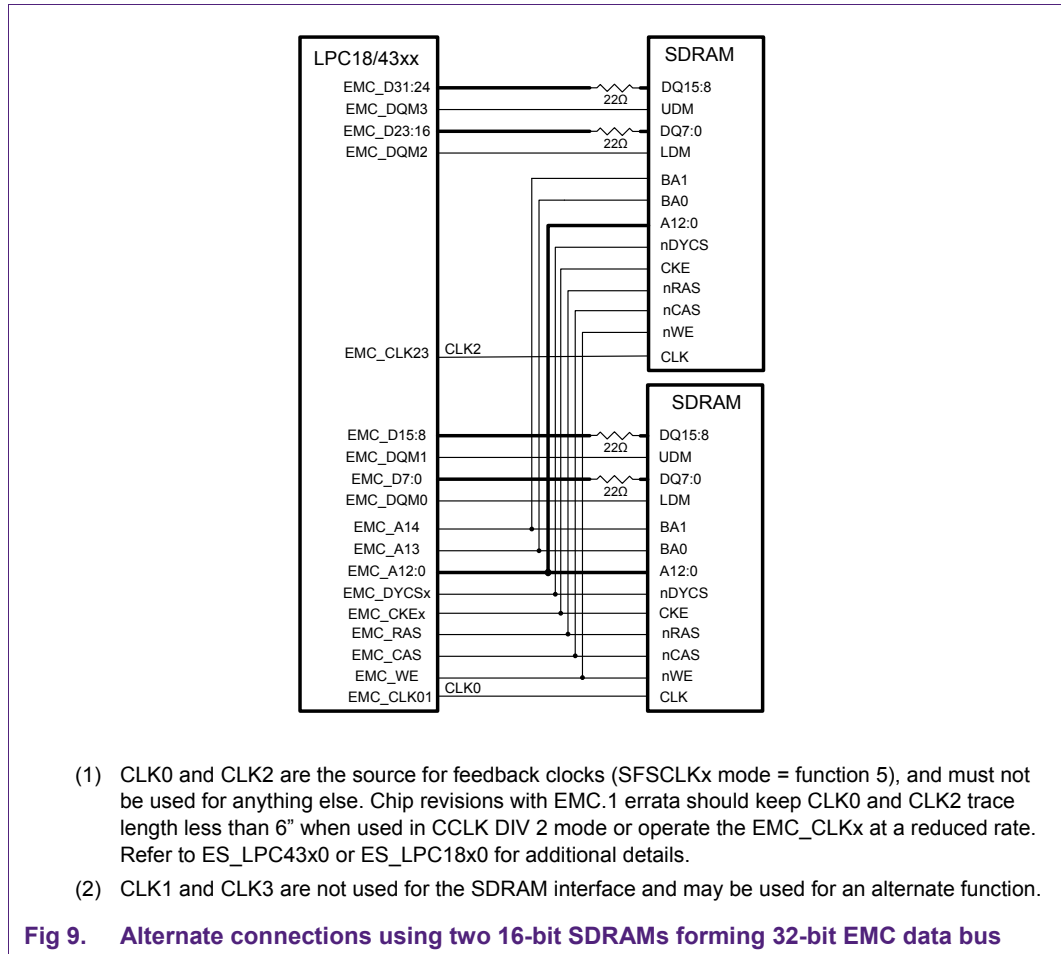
LPC18/43xx

EMC_D31:24
EMC_DQM3
EMC_D23:16
EMC_DQM2

EMC_CLK23 CLK2

EMC_D15:8
EMC_DQM1
EMC_D7:0
EMC_DQM0
EMC_A14
EMC_A13
EMC_A12:0
EMC_DYCSx
EMC_CKEx
EMC_RAS
EMC_CAS
EMC_WE
EMC_CLK01 CLK0

22Ω
22Ω
22Ω
22Ω

SDRAM
DQ15:8
UDM
DQ7:0
LDM
BA1
BA0
A12:0
nDYCS
CKE
nRAS
nCAS
nWE
CLK

SDRAM
DQ15:8
UDM
DQ7:0
LDM
BA1
BA0
A12:0
nDYCS
CKE
nRAS
nCAS
nWE
CLK

(1) CLK0 and CLK2 are the source for feedback clocks (SFSCLKx mode = function 5), and must not be used for anything else. Chip revisions with EMC.1 errata should keep CLK0 and CLK2 trace length less than 6” when used in CCLK DIV 2 mode or operate the EMC_CLKx at a reduced rate. Refer to ES_LPC43x0 or ES_LPC18x0 for additional details.

(2) CLK1 and CLK3 are not used for the SDRAM interface and may be used for an alternate function.

Fig 9. Alternate connections using two 16-bit SDRAMs forming 32-bit EMC data bus